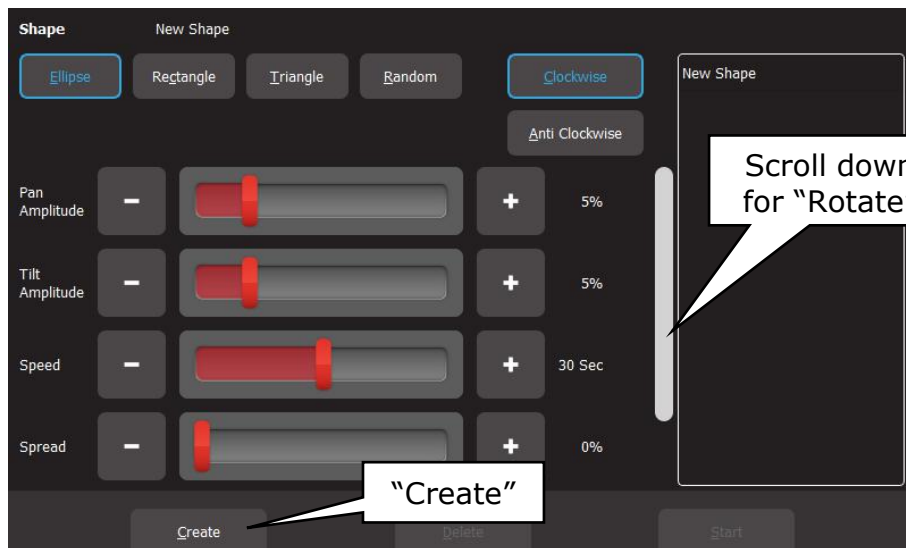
Shape New Shape

Ellipse Rectangle Triangle Random Clockwise

Anti Clockwise

New Shape

Scroll down for "Rotate

Pan Amplitude − + 5%

Tilt Amplitude − + 5%

Speed − + 30 Sec

Spread − + 0%

"Create"

Create Delete Start